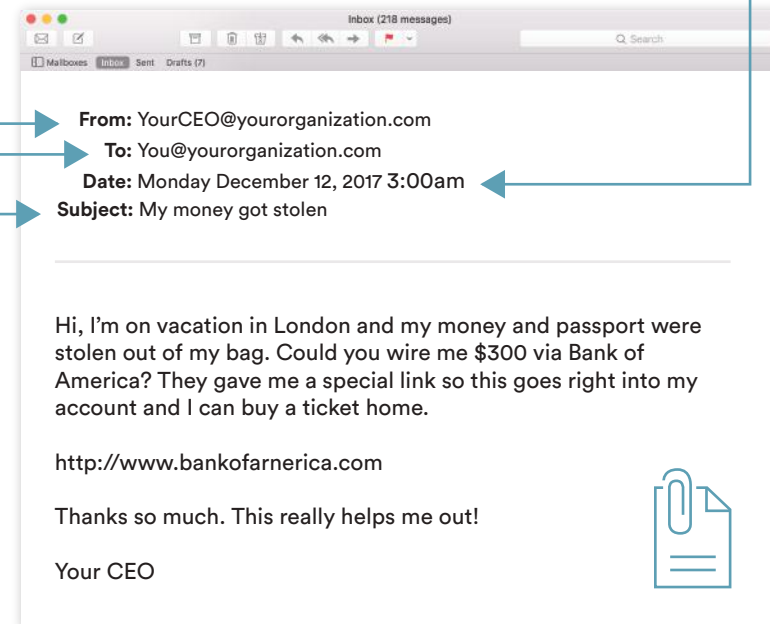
Inbox (218 messages)

Q Search

Mailboxes Inbox Sent Drafts (7)

From: YourCEO@yourorganization.com
To: You@yourorganization.com
Date: Monday December 12, 2017 3:00am
Subject: My money got stolen

Hi, I'm on vacation in London and my money and passport were stolen out of my bag. Could you wire me $300 via Bank of America? They gave me a special link so this goes right into my account and I can buy a ticket home.

http://www.bankofarnerica.com

Thanks so much. This really helps me out!

Your CEO